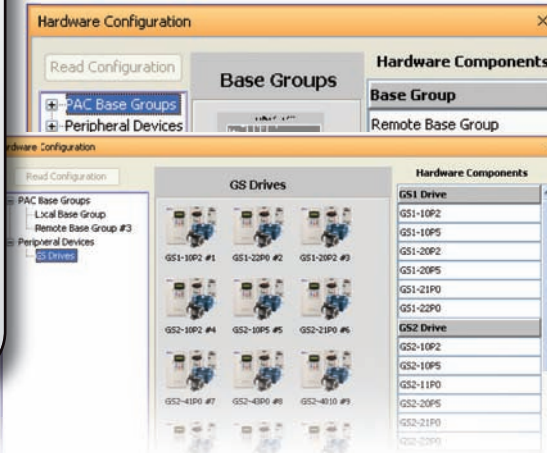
Hardware Configuration

Read Configuration

PAC Base Groups

Peripheral Devices

Base Groups

Hardware Components

Base Group

Remote Base Group

rdware Configuration

Read Configuration

PAC Base Groups

Local Base Group

Remote Base Group #3

Peripheral Devices

GS Drives

GS Drives

GS1-10P2 #1

GS1-22P0 #2

GS1-20P2 #3

GS2-10P2 #4

GS2-10P5 #5

GS2-21P0 #6

GS2-41P0 #7

GS2-43P0 #8

GS2-4010 #9

Hardware Components

| |
|---|
| GS1 Drive |
| GS1-10P2 |
| GS1-10P5 |
| GS1-20P2 |
| GS1-20P5 |
| GS1-21P0 |
| GS1-22P0 |
| GS2 Drive |
| GS2-10P2 |
| GS2-10P5 |
| GS2-11P0 |
| GS2-20P5 |
| GS2-21P0 |